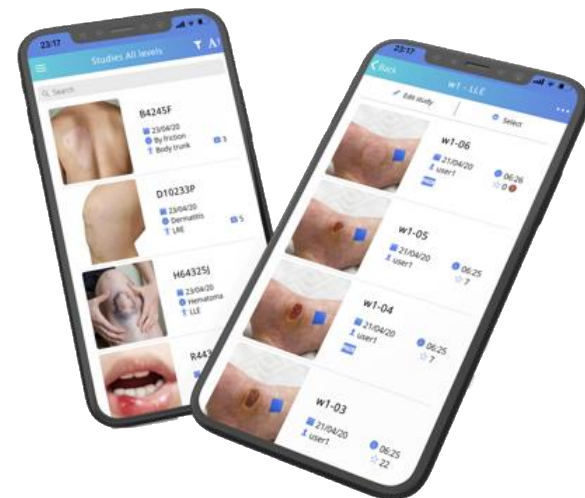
23:17

Studies All levels

Search

B4245F
23/04/20
By friction
Body trunk
3

D10233P
23/04/20
Dermatitis
LAE
5

H64325J
23/04/20
Hematoma
LLE

R443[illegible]

23:17

Back

w1 - LLE

Edit study

Select

w1-06
21/04/20
user1
06:26
0

w1-05
21/04/20
user1
06:25
7

w1-04
21/04/20
user1
06:25
7

w1-03
21/04/20
user1
06:25
22